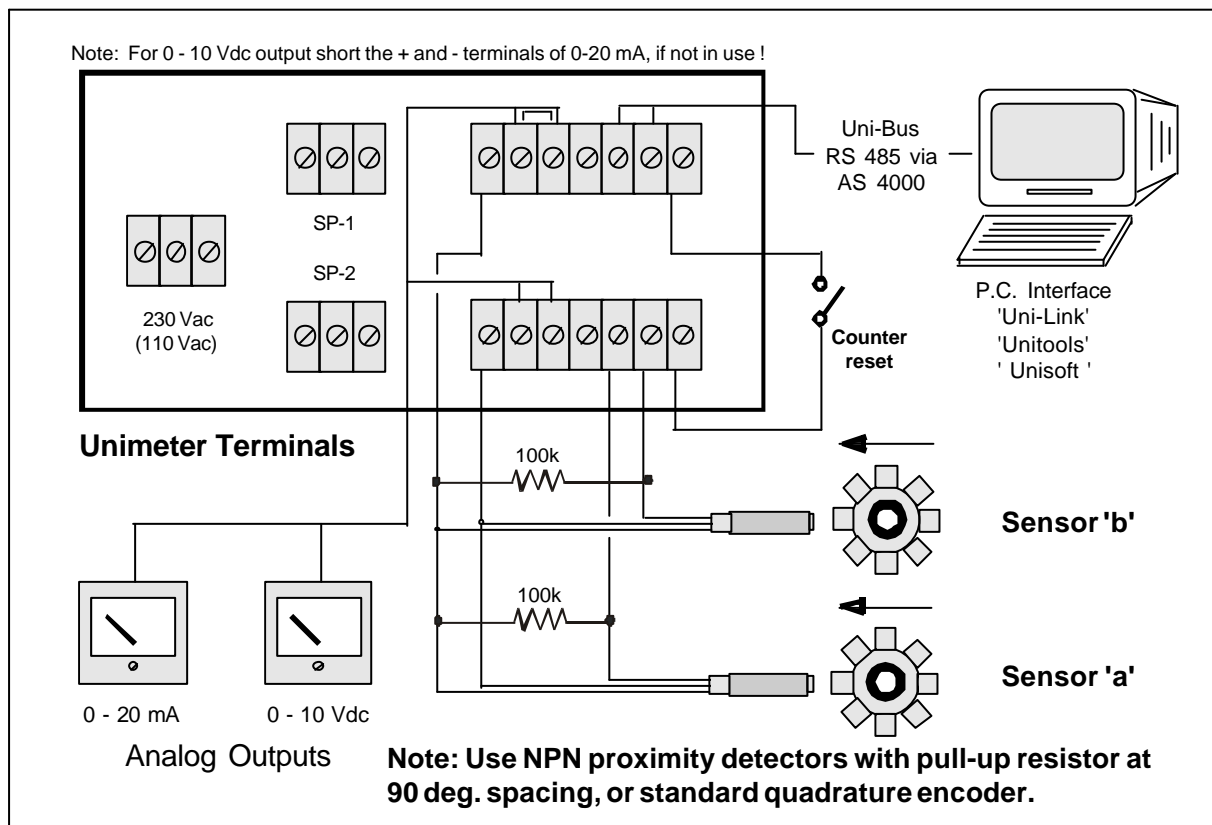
Note: For 0 - 10 Vdc output short the + and - terminals of 0-20 mA, if not in use !

Uni-Bus
RS 485 via
AS 4000

SP-1

SP-2

230 Vac
(110 Vac)

P.C. Interface
'Uni-Link'
'Unitools'
' Unisoft '

Counter reset

Unimeter Terminals

100k

Sensor 'b'

100k

Sensor 'a'

0 - 20 mA

0 - 10 Vdc

Analog Outputs

Note: Use NPN proximity detectors with pull-up resistor at 90 deg. spacing, or standard quadrature encoder.